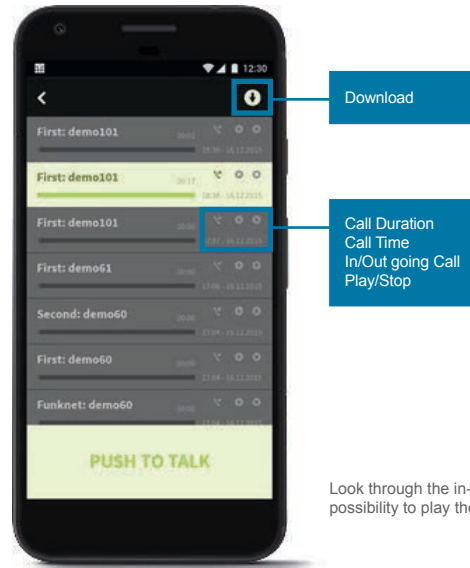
12:30

First: demo101

First: demo101

First: demo101

First: demo61

Second: demo60

First: demo60

Funknet: demo60

PUSH TO TALK

Download

Call Duration
Call Time
In/Out going Call
Play/Stop

Look through the in-
possibility to play th